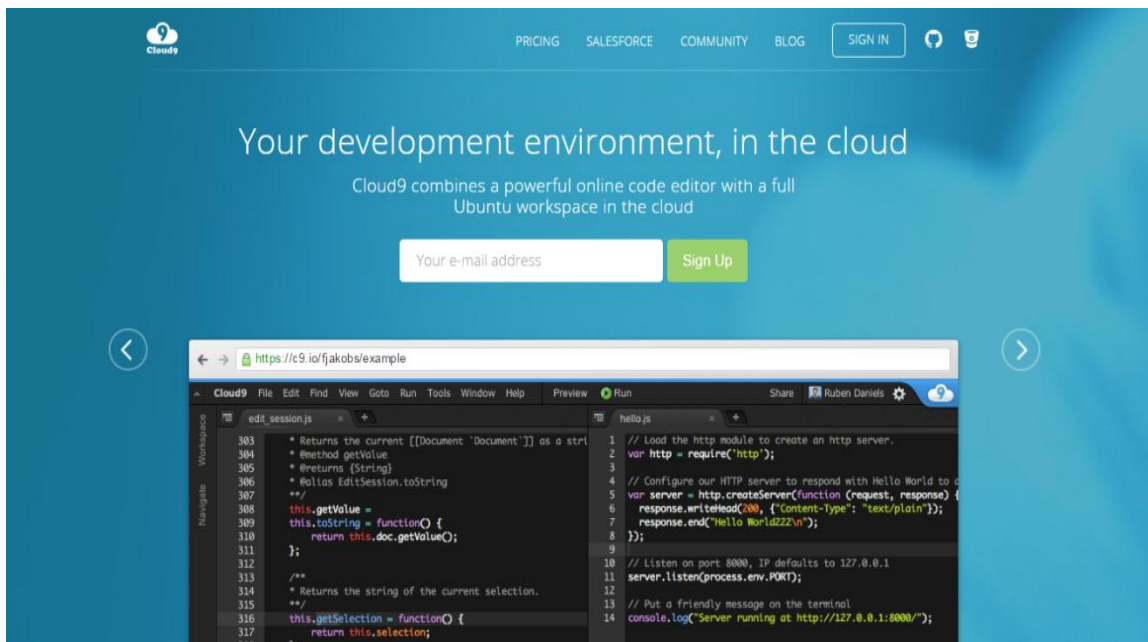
Cloud9

PRICING SALESFORCE COMMUNITY BLOG SIGN IN

Your development environment, in the cloud

Cloud9 combines a powerful online code editor with a full Ubuntu workspace in the cloud

Your e-mail address

Sign Up

https://c9.io/fjakobs/example

Cloud9 File Edit Find View Goto Run Tools Window Help Preview Run Share Ruben Daniels

Workspace Navigate

edit_session.js

303 * Returns the current [[Document `Document`]] as a stri
304 * @method getValue
305 * @returns {String}
306 * @alias EditSession.toString
307 **/
308 this.getValue =
309 this.toString = function() {
310 return this.doc.getValue();
311 };
312
313 /**
314 * Returns the string of the current selection.
315 **/
316 this.getSelection = function() {
317 return this.selection;

hello.js

1 // Load the http module to create an http server.
2 var http = require('http');
3
4 // Configure our HTTP server to respond with Hello World to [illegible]
5 var server = http.createServer(function (request, response) {
6 response.writeHead(200, {"Content-Type": "text/plain"});
7 response.end("Hello World222\n");
8 });
9
10 // Listen on port 8000, IP defaults to 127.0.0.1
11 server.listen(process.env.PORT);
12
13 // Put a friendly message on the terminal
14 console.log("Server running at http://127.0.0.1:8000/");